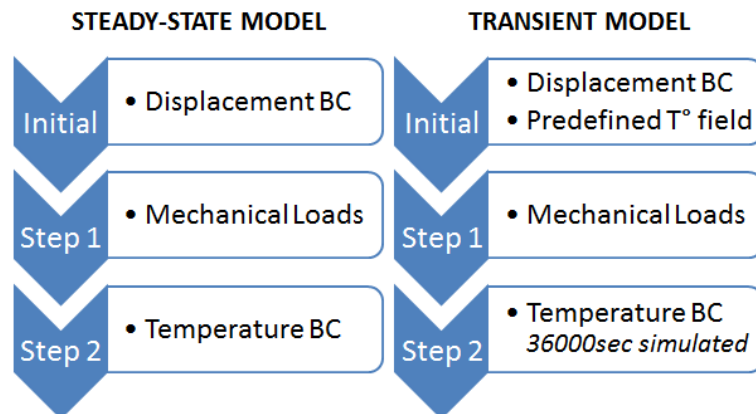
STEADY-STATE MODEL

Initial
• Displacement BC

Step 1
• Mechanical Loads

Step 2
• Temperature BC

TRANSIENT MODEL

Initial
• Displacement BC
• Predefined T° field

Step 1
• Mechanical Loads

Step 2
• Temperature BC
36000sec simulated